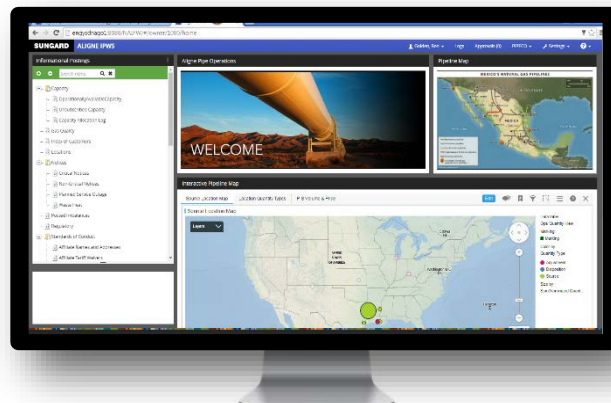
SUNGARD ALIGNE IPWS

Informational Postings

Capacity

Operationally Available Capacity

Unsubscribed Capacity

Capacity Allocation Log

Gas Quality

Index of Customers

Locations

Notices

Critical Notices

Non-Critical Notices

Planned Service Outage

Regulatory

Standards of Conduct

Aligne Pipe Operations

WELCOME

Pipeline Map

MEXICO'S NATURAL GAS PIPELINES

Interactive Pipeline Map

Source Location Map

Location Quantity Types

Layers

Source Location Map

Edit

Gas Quantity Type

Source